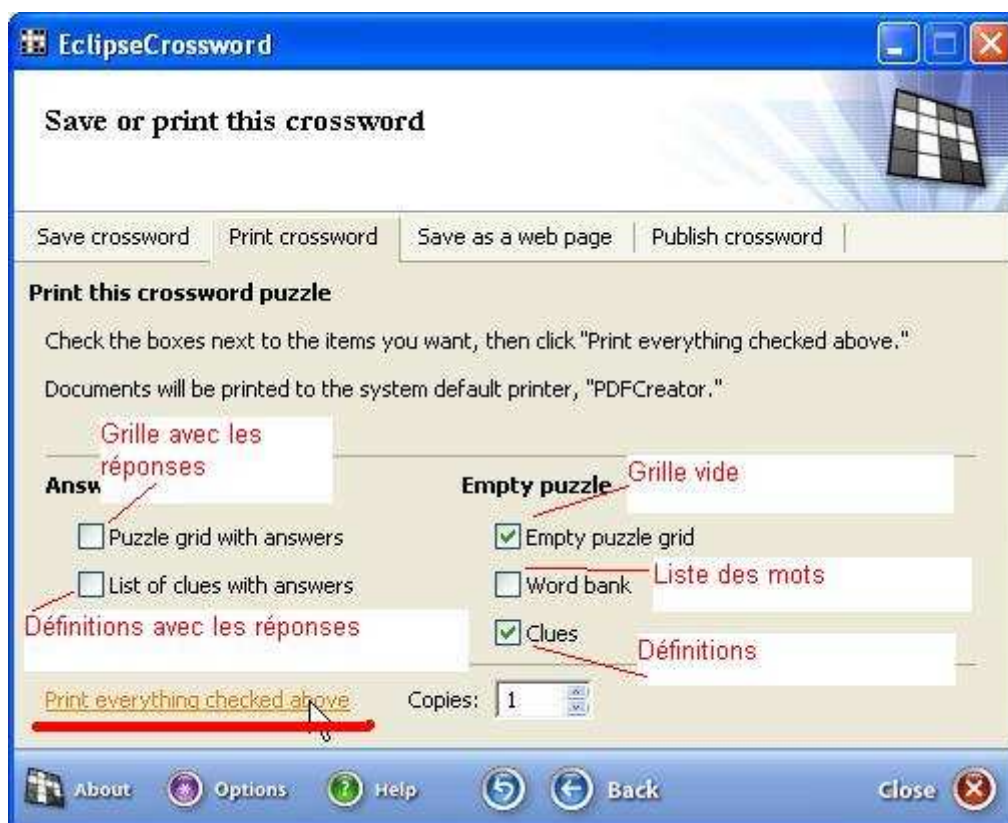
EclipseCrossword

Save or print this crossword

Save crossword | Print crossword | Save as a web page | Publish crossword

Print this crossword puzzle

Check the boxes next to the items you want, then click "Print everything checked above."

Documents will be printed to the system default printer, "PDFCreator."

Grille avec les réponses

Answ

Empty puzzle

Grille vide

Puzzle grid with answers

Empty puzzle grid

List of clues with answers

Word bank

Liste des mots

Définitions avec les réponses

Clues

Définitions

Print everything checked above

Copies: 1

About

Options

Help

Back

Close